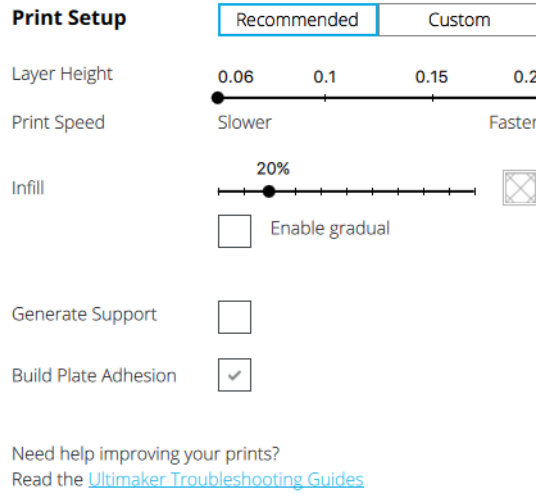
Print Setup
Recommended Custom

Layer Height 0.06 0.1 0.15 0.2

Print Speed Slower Faster

Infill 20%

Enable gradual

Generate Support

Build Plate Adhesion

Need help improving your prints?
Read the Ultimaker Troubleshooting Guides